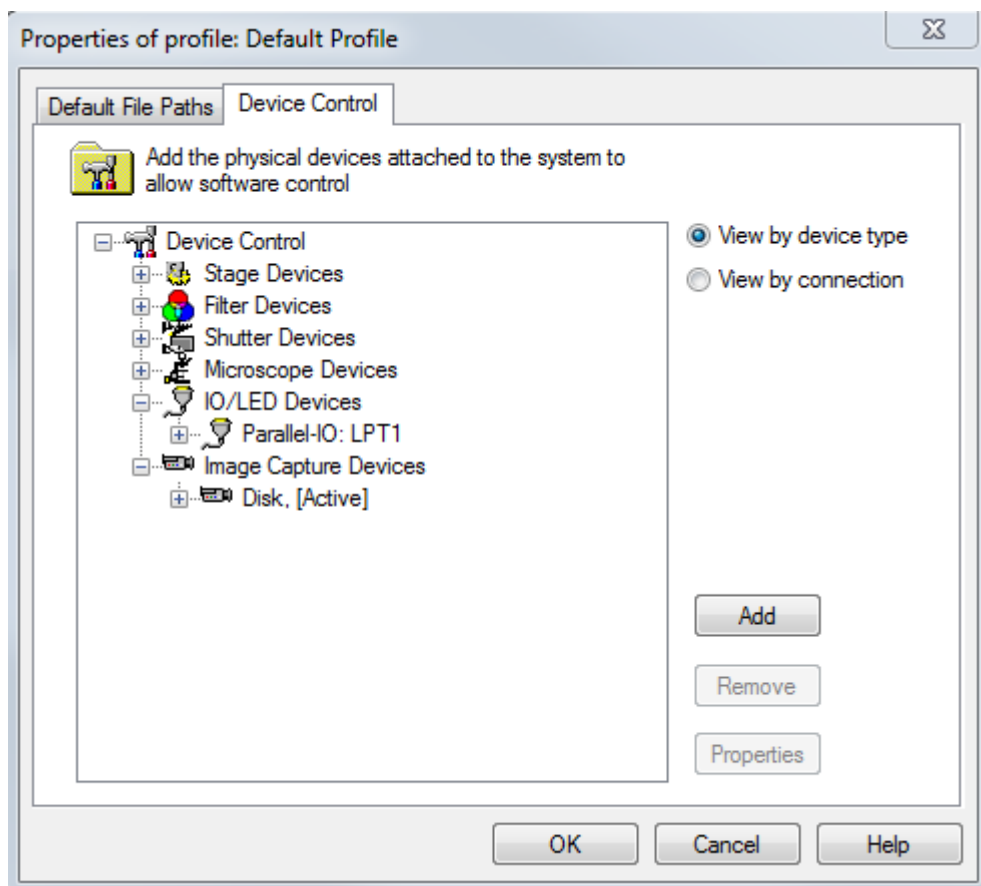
Properties of profile: Default Profile

Default File Paths
Device Control

Add the physical devices attached to the system to allow software control

Device Control
Stage Devices
Filter Devices
Shutter Devices
Microscope Devices
IO/LED Devices
Parallel-IO: LPT1
Image Capture Devices
Disk, [Active]

View by device type
View by connection

Add
Remove
Properties

OK
Cancel
Help